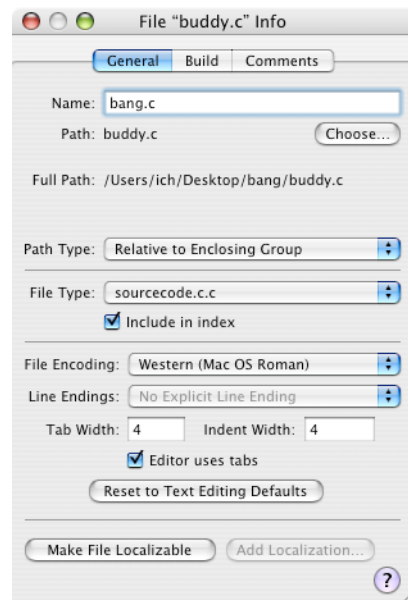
File "buddy.c" Info

General Build Comments

Name: bang.c

Path: buddy.c Choose...

Full Path: /Users/ich/Desktop/bang/buddy.c

Path Type: Relative to Enclosing Group

File Type: sourcecode.c.c

Include in index

File Encoding: Western (Mac OS Roman)

Line Endings: No Explicit Line Ending

Tab Width: 4 Indent Width: 4

Editor uses tabs

Reset to Text Editing Defaults

Make File Localizable Add Localization...

?